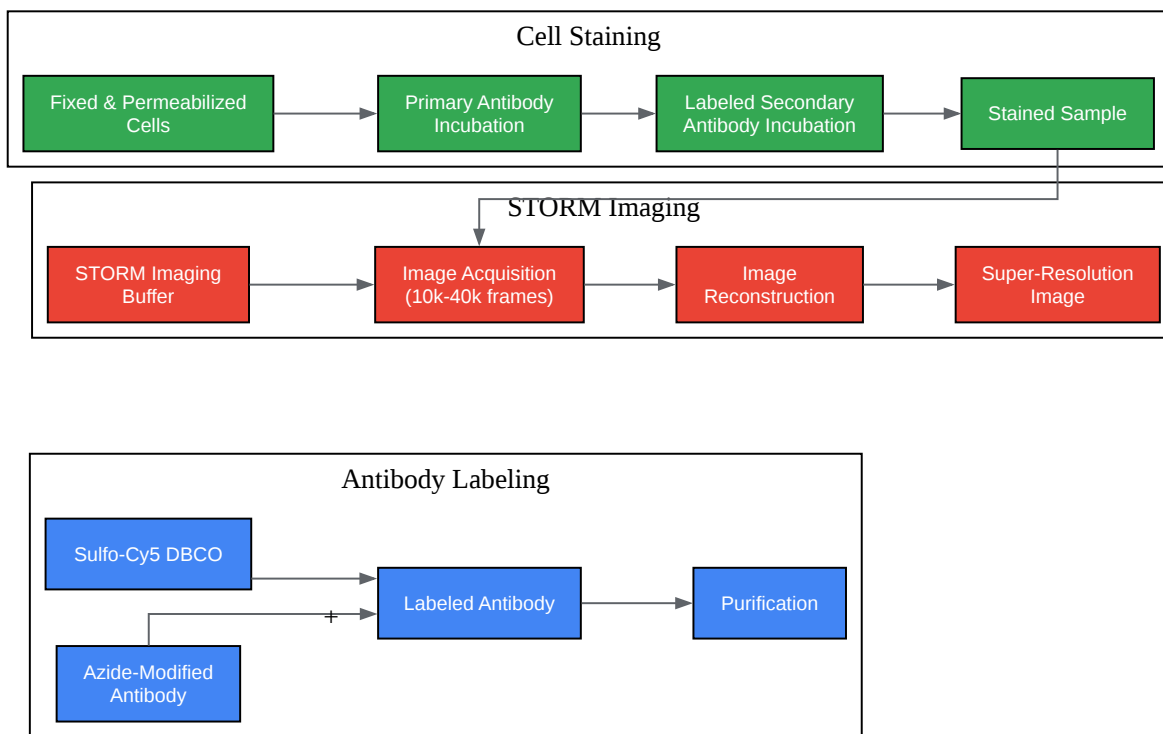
Cell Staining

Fixed & Permeabilized Cells

Primary Antibody Incubation

Labeled Secondary Antibody Incubation

Stained Sample

STORM Imaging

STORM Imaging Buffer

Image Acquisition (10k-40k frames)

Image Reconstruction

Super-Resolution Image

Antibody Labeling

Sulfo-Cy5 DBCO

+

Labeled Antibody

Purification

Azide-Modified Antibody